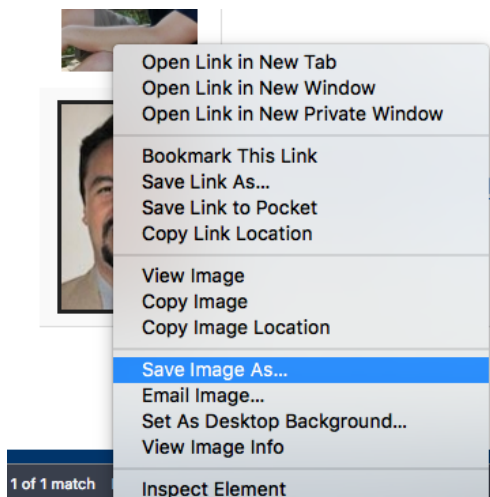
Open Link in New Tab
Open Link in New Window
Open Link in New Private Window

Bookmark This Link
Save Link As...
Save Link to Pocket
Copy Link Location

View Image
Copy Image
Copy Image Location

Save Image As...
Email Image...
Set As Desktop Background...
View Image Info

1 of 1 match

Inspect Element